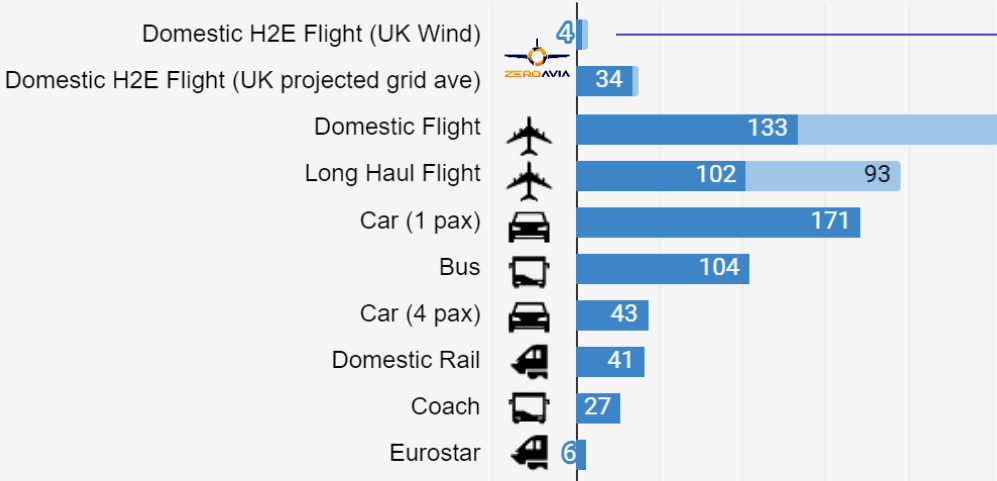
Domestic H2E Flight (UK Wind) 4
ZEROAVIA
Domestic H2E Flight (UK projected grid ave) 34
Domestic Flight 133
Long Haul Flight 102 93
Car (1 pax) 171
Bus 104
Car (4 pax) 43
Domestic Rail 41
Coach 27
Eurostar 6